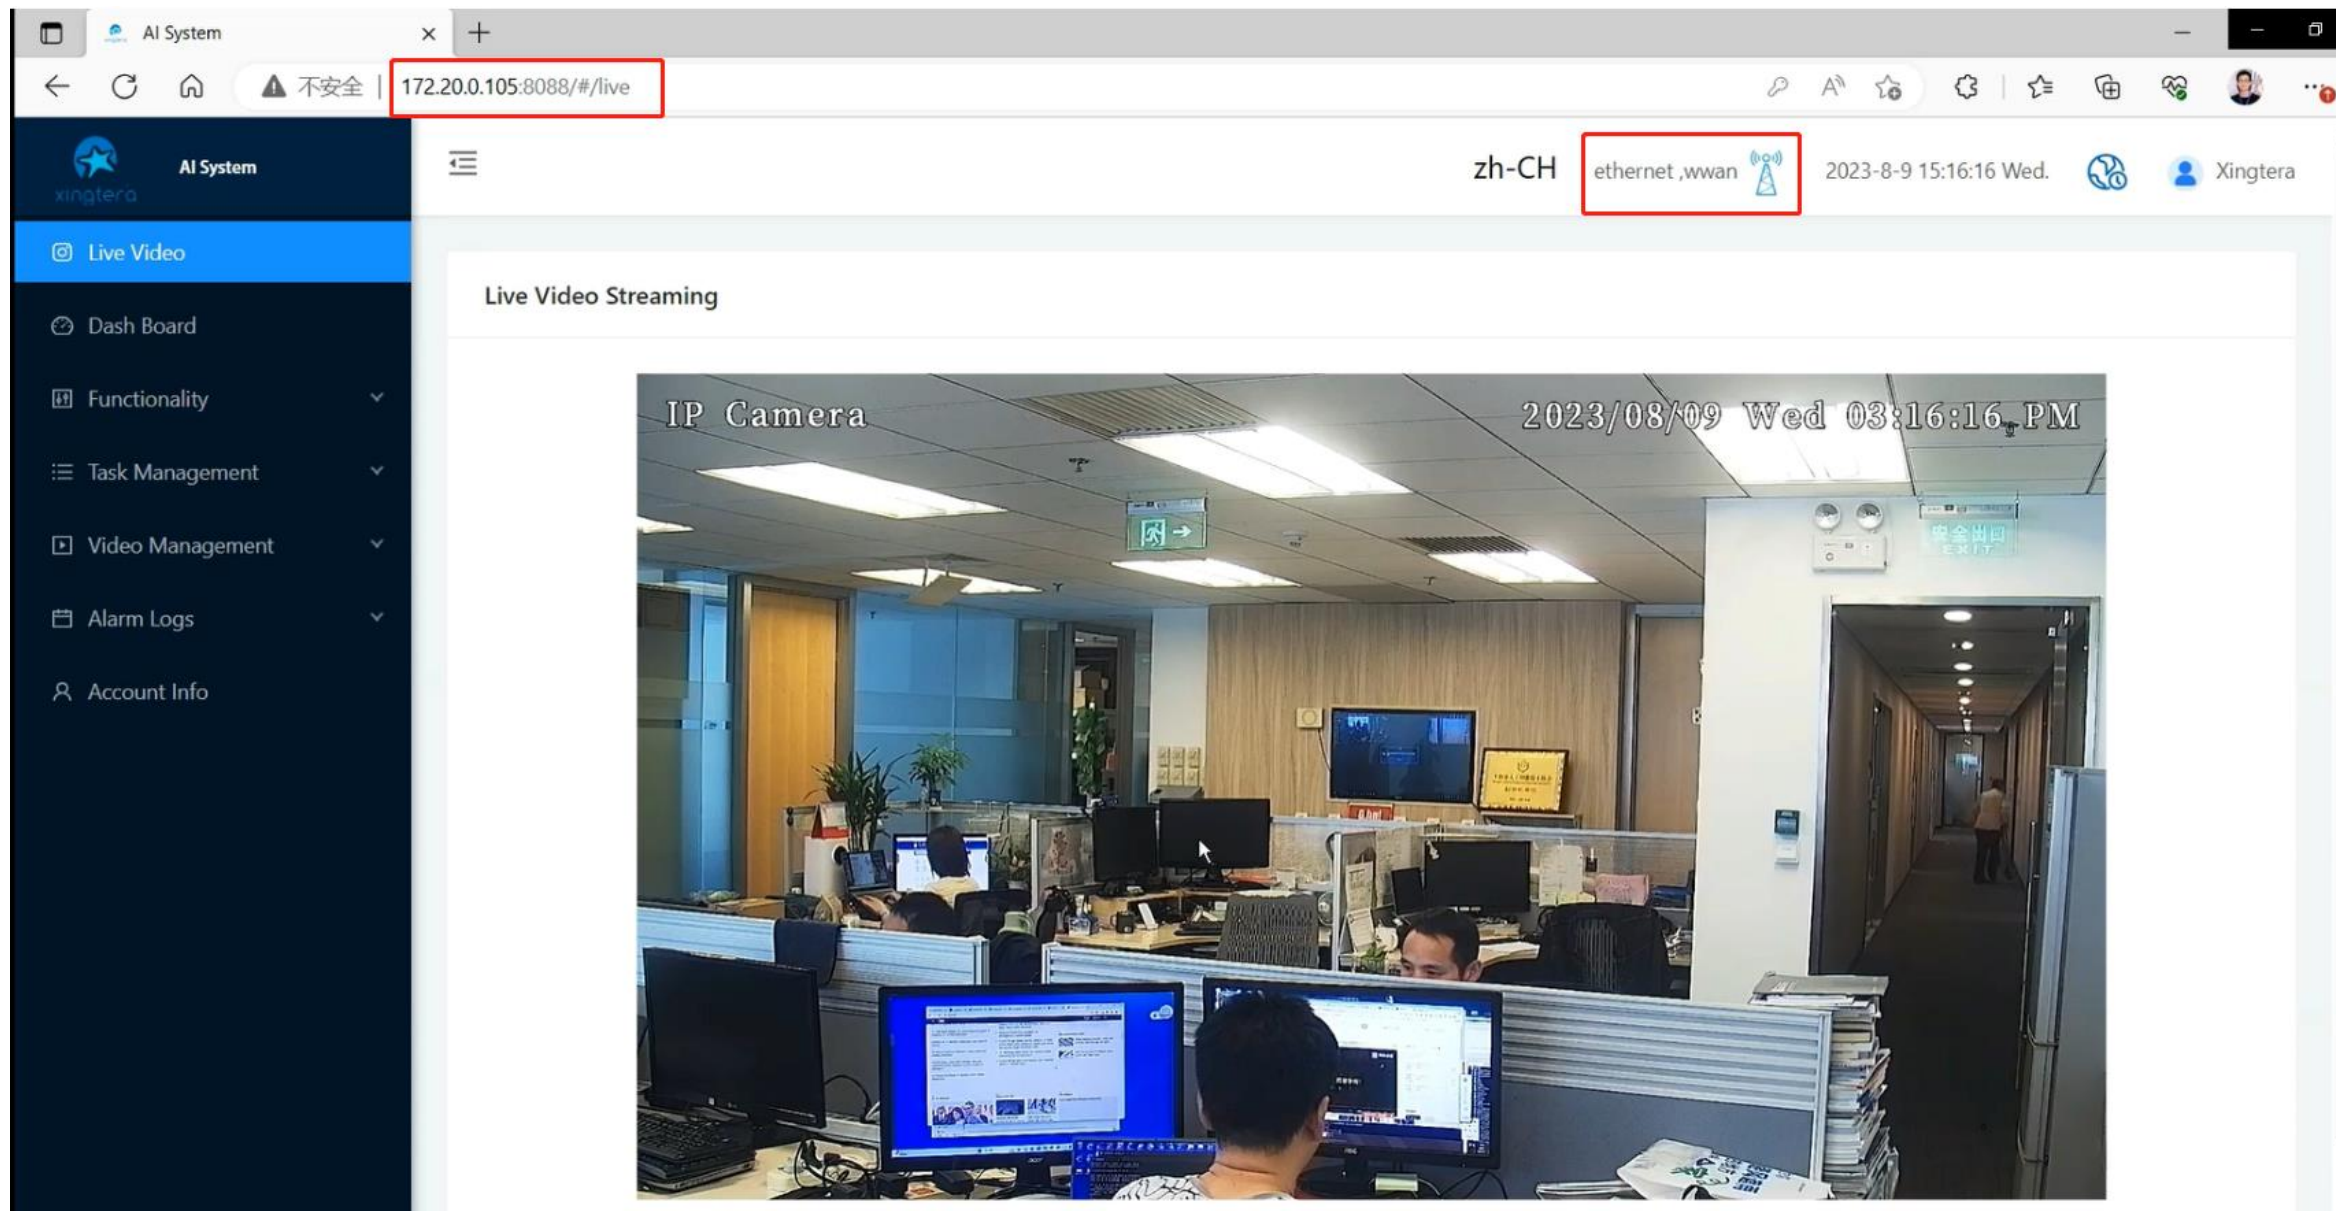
AI System

不安全 | 172.20.0.105:8088/#/live

AI System
xingtera

Live Video
Dash Board
Functionality
Task Management
Video Management
Alarm Logs
Account Info

zh-CH ethernet ,wwan 2023-8-9 15:16:16 Wed. Xingtera

Live Video Streaming

IP Camera 2023/08/09 Wed 03:16:16 PM

安全出口 EXIT